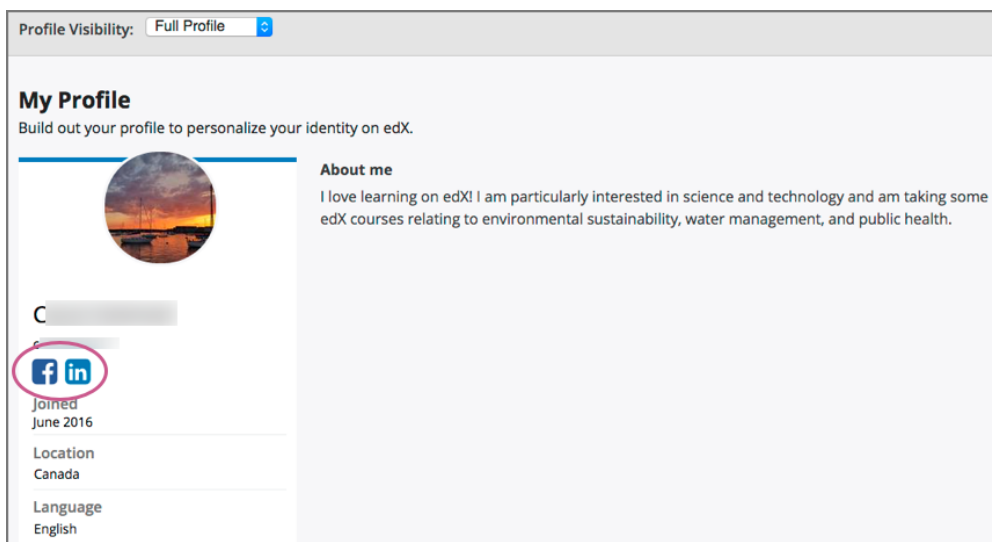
Profile Visibility: Full Profile

My Profile
Build out your profile to personalize your identity on edX.

About me
I love learning on edX! I am particularly interested in science and technology and am taking some edX courses relating to environmental sustainability, water management, and public health.

C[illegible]
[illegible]

Joined
June 2016

Location
Canada

Language
English